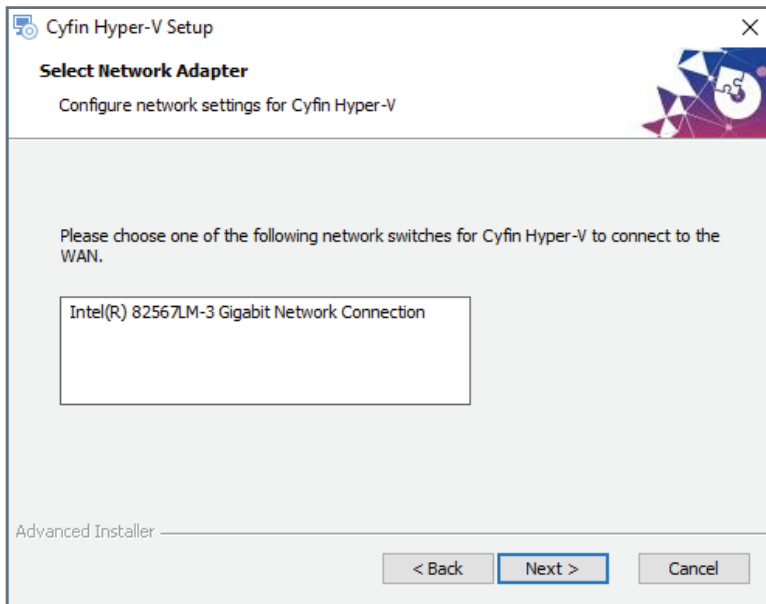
Cyfin Hyper-V Setup

Select Network Adapter

Configure network settings for Cyfin Hyper-V

Please choose one of the following network switches for Cyfin Hyper-V to connect to the WAN.

Intel(R) 82567LM-3 Gigabit Network Connection

Advanced Installer

< Back
Next >
Cancel